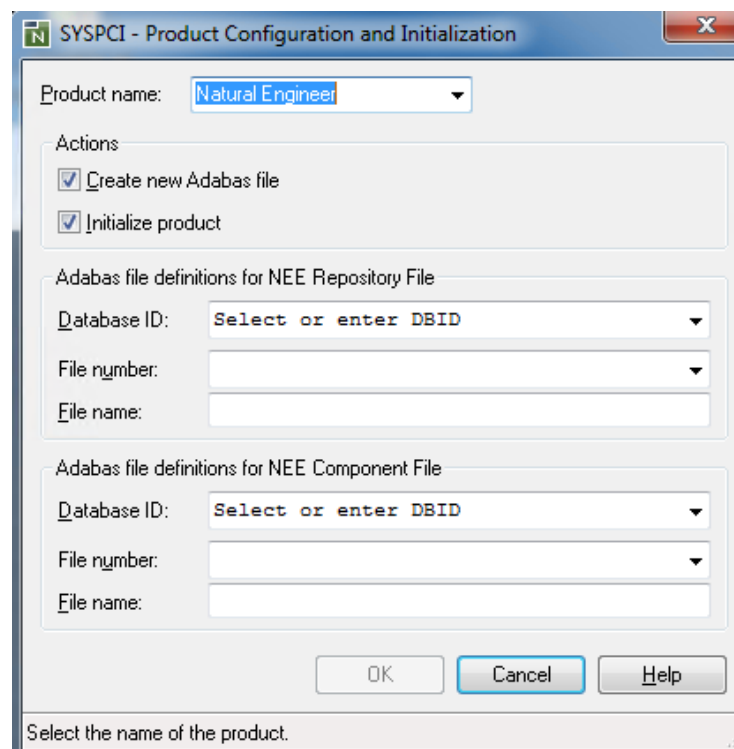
SYSPCI - Product Configuration and Initialization

Product name: Natural Engineer

Actions
Create new Adabas file
Initialize product

Adabas file definitions for NEE Repository File
Database ID: Select or enter DBID
File number:
File name:

Adabas file definitions for NEE Component File
Database ID: Select or enter DBID
File number:
File name:

OK Cancel Help

Select the name of the product.